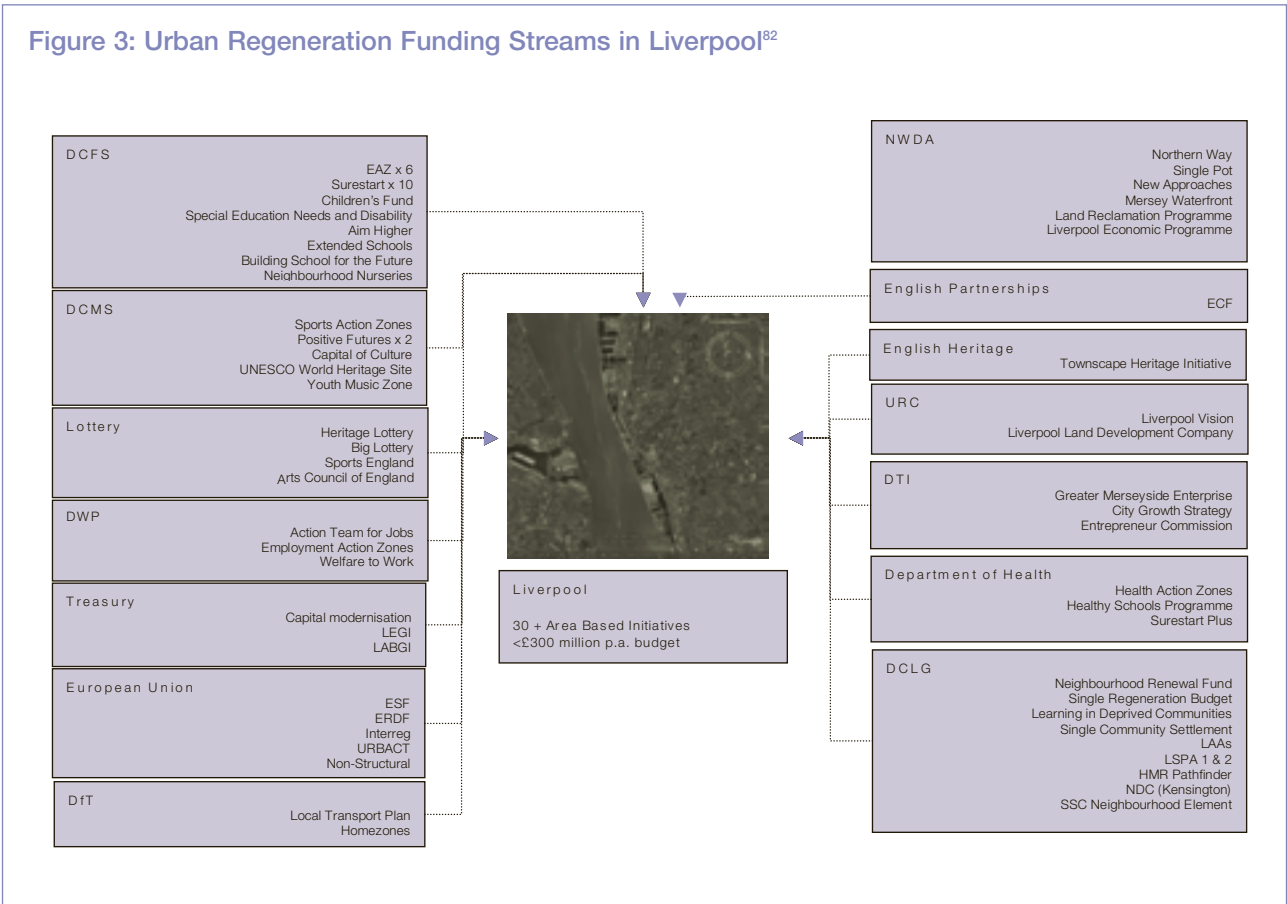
Figure 3: Urban Regeneration Funding Streams in Liverpool$^{82}$

DCFS
EAZ x 6
Surestart x 10
Children's Fund
Special Education Needs and Disability
Aim Higher
Extended Schools
Building School for the Future
Neighbourhood Nurseries

DCMS
Sports Action Zones
Positive Futures x 2
Capital of Culture
UNESCO World Heritage Site
Youth Music Zone

Lottery
Heritage Lottery
Big Lottery
Sports England
Arts Council of England

DWP
Action Team for Jobs
Employment Action Zones
Welfare to Work

Treasury
Capital modernisation
LEGI
LABGI

European Union
ESF
ERDF
Interreg
URBACT
Non-Structural

DfT
Local Transport Plan
Homezones

Liverpool
30 + Area Based Initiatives
<£300 million p.a. budget

NWDA
Northern Way
Single Pot
New Approaches
Mersey Waterfront
Land Reclamation Programme
Liverpool Economic Programme

English Partnerships
ECF

English Heritage
Townscape Heritage Initiative

URC
Liverpool Vision
Liverpool Land Development Company

DTI
Greater Merseyside Enterprise
City Growth Strategy
Entrepreneur Commission

Department of Health
Health Action Zones
Healthy Schools Programme
Surestart Plus

DCLG
Neighbourhood Renewal Fund
Single Regeneration Budget
Learning in Deprived Communities
Single Community Settlement
LAAs
LSPA 1 & 2
HMR Pathfinder
NDC (Kensington)
SSC Neighbourhood Element